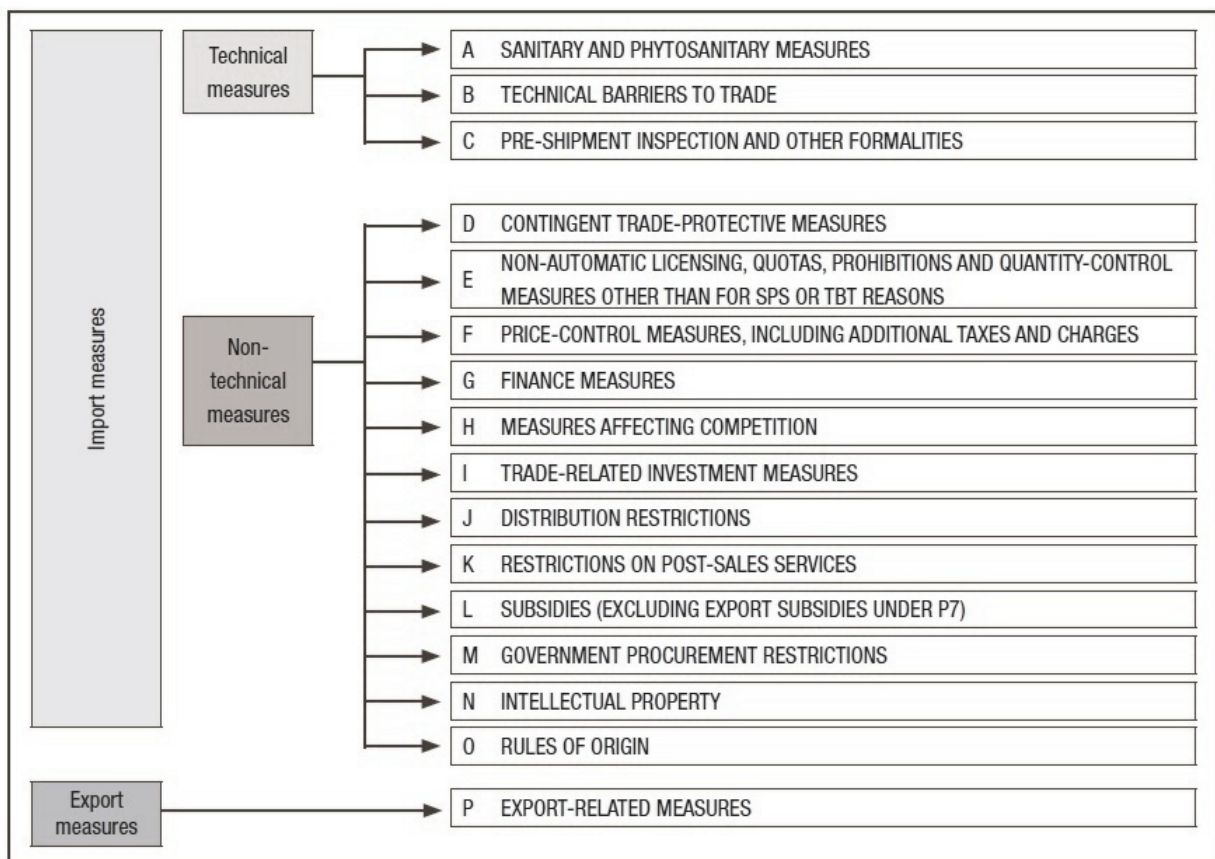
Import measures

Technical measures

A SANITARY AND PHYTOSANITARY MEASURES

B TECHNICAL BARRIERS TO TRADE

C PRE-SHIPMENT INSPECTION AND OTHER FORMALITIES

Non-technical measures

D CONTINGENT TRADE-PROTECTIVE MEASURES

E NON-AUTOMATIC LICENSING, QUOTAS, PROHIBITIONS AND QUANTITY-CONTROL MEASURES OTHER THAN FOR SPS OR TBT REASONS

F PRICE-CONTROL MEASURES, INCLUDING ADDITIONAL TAXES AND CHARGES

G FINANCE MEASURES

H MEASURES AFFECTING COMPETITION

I TRADE-RELATED INVESTMENT MEASURES

J DISTRIBUTION RESTRICTIONS

K RESTRICTIONS ON POST-SALES SERVICES

L SUBSIDIES (EXCLUDING EXPORT SUBSIDIES UNDER P7)

M GOVERNMENT PROCUREMENT RESTRICTIONS

N INTELLECTUAL PROPERTY

O RULES OF ORIGIN

Export measures

P EXPORT-RELATED MEASURES